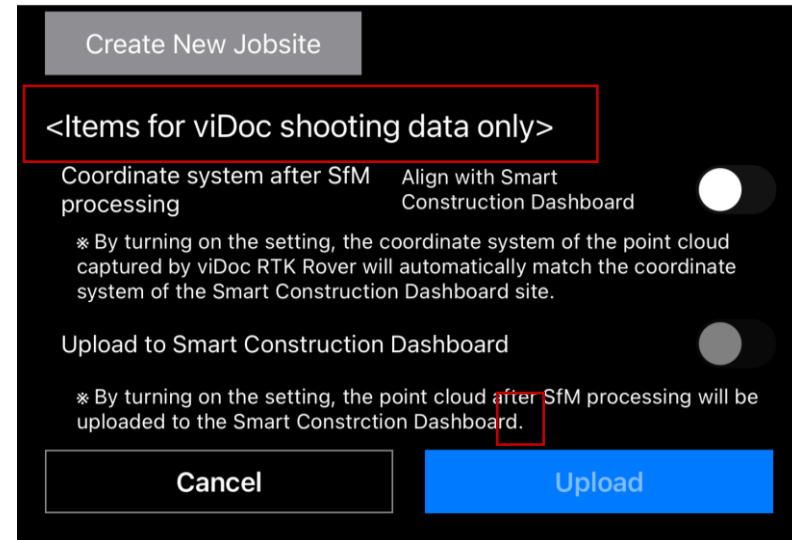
Create New Jobsite

<Items for viDoc shooting data only>

Coordinate system after SfM processing

Align with Smart Construction Dashboard

※By turning on the setting, the coordinate system of the point cloud captured by viDoc RTK Rover will automatically match the coordinate system of the Smart Construction Dashboard site.

Upload to Smart Construction Dashboard

※By turning on the setting, the point cloud after SfM processing will be uploaded to the Smart Constrction Dashboard.

Cancel

Upload